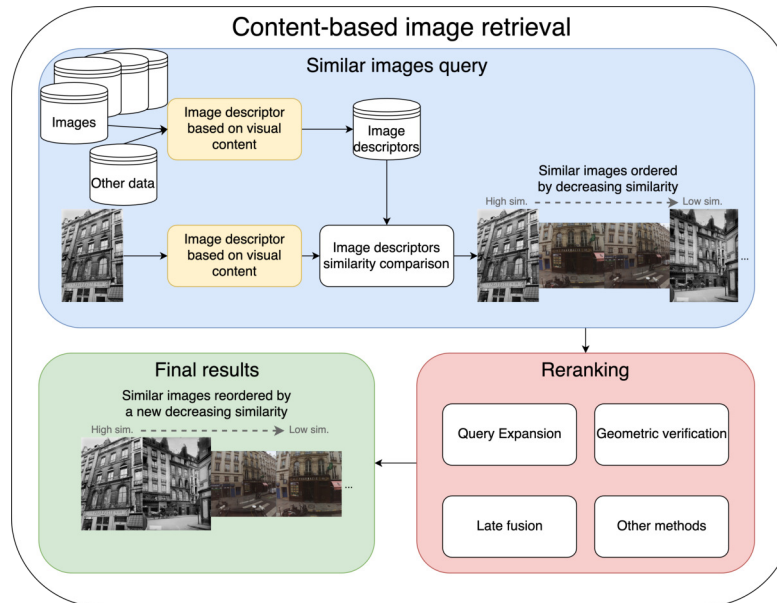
Content-based image retrieval

Similar images query

Images

Other data

Image descriptor based on visual content

Image descriptors

Similar images ordered by decreasing similarity

High sim.

Low sim.

Image descriptor based on visual content

Image descriptors similarity comparison

...

Final results

Similar images reordered by a new decreasing similarity

High sim.

Low sim.

...

Reranking

Query Expansion

Geometric verification

Late fusion

Other methods